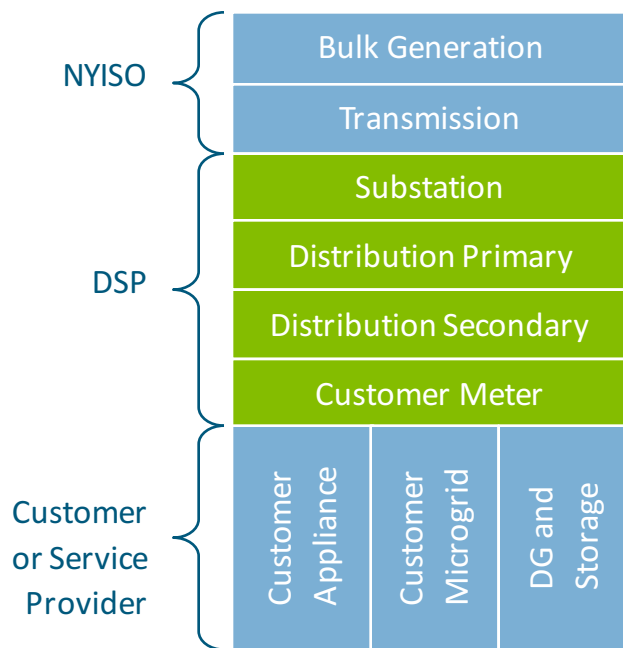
NYISO

Bulk Generation

Transmission

DSP

Substation

Distribution Primary

Distribution Secondary

Customer Meter

Customer or Service Provider

Customer Appliance

Customer Microgrid

DG and Storage